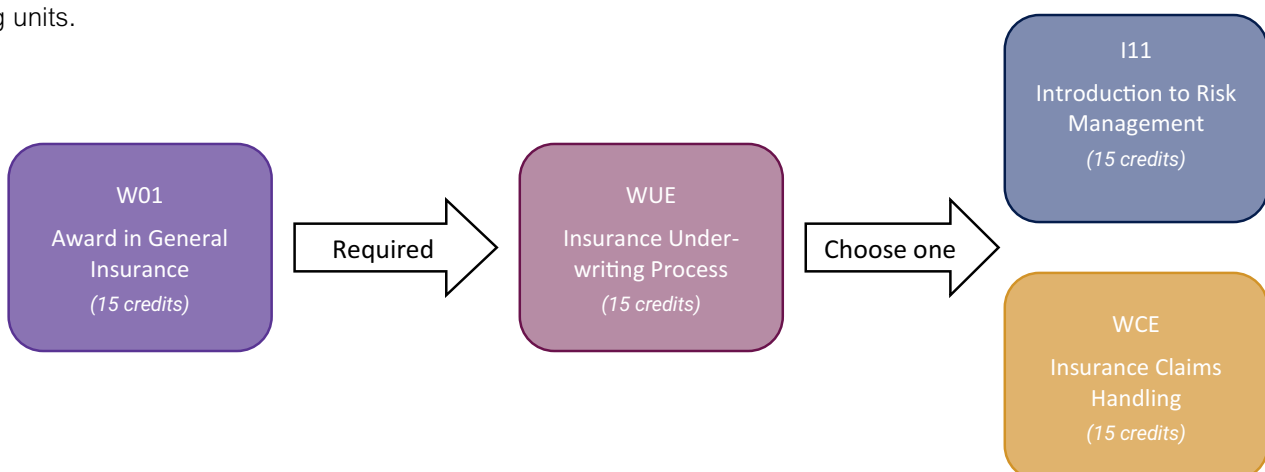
g units.

W01
Award in General Insurance
*(15 credits)*

Required

WUE
Insurance Underwriting Process
*(15 credits)*

Choose one

I11
Introduction to Risk Management
*(15 credits)*

WCE
Insurance Claims Handling
*(15 credits)*